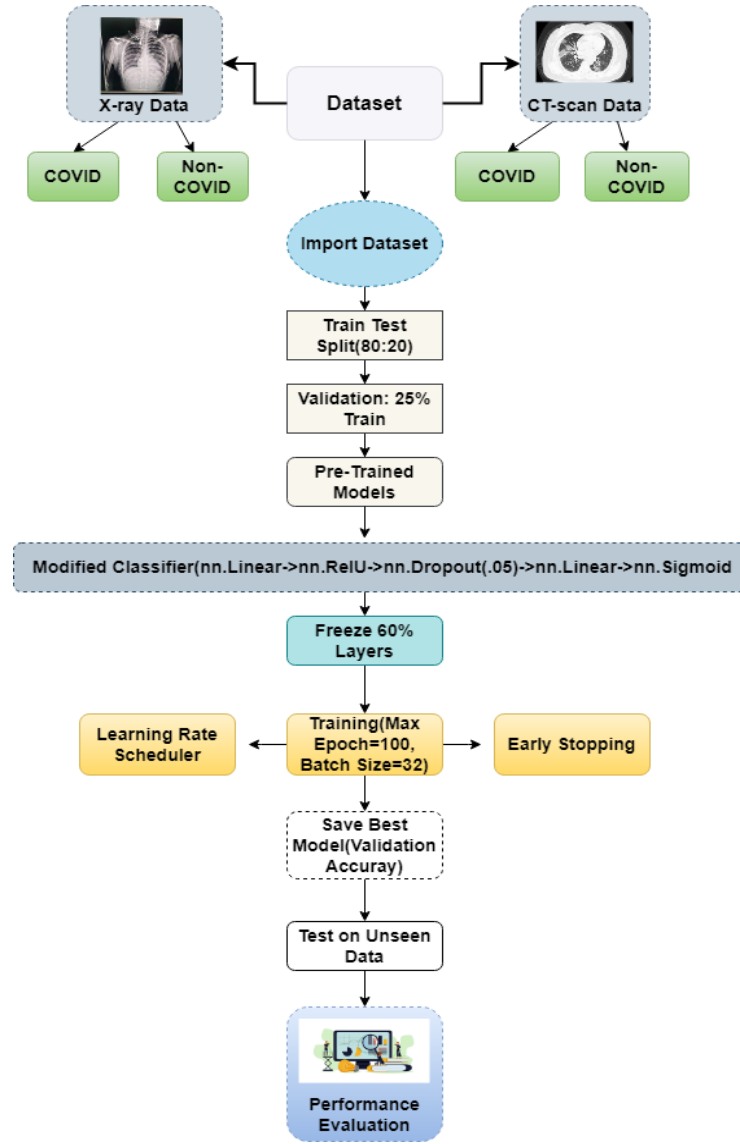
X-ray Data

Dataset

CT-scan Data

COVID

Non-COVID

COVID

Non-COVID

Import Dataset

Train Test Split(80:20)

Validation: 25% Train

Pre-Trained Models

Modified Classifier(nn.Linear->nn.RelU->nn.Dropout(.05)->nn.Linear->nn.Sigmoid

Freeze 60% Layers

Learning Rate Scheduler

Training(Max Epoch=100, Batch Size=32)

Early Stopping

Save Best Model(Validation Accuray)

Test on Unseen Data

Performance Evaluation